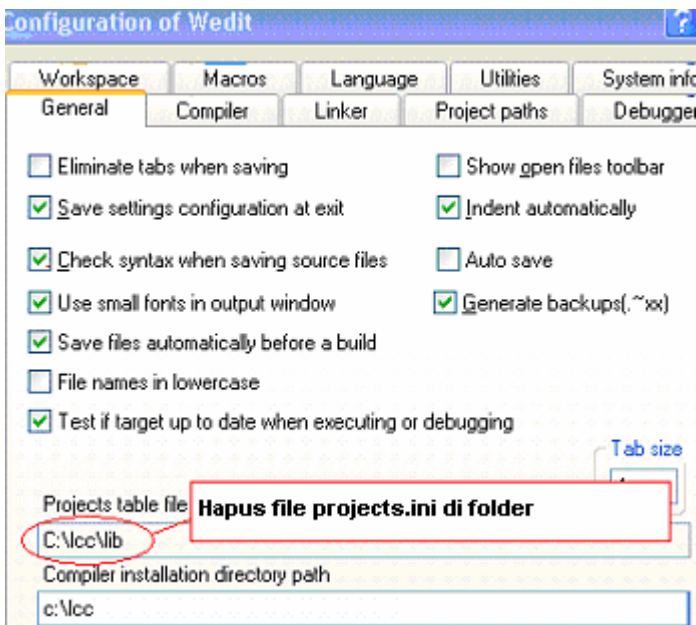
Configuration of Wedit

?

Workspace | Macros | Language | Utilities | System info
General | Compiler | Linker | Project paths | Debugger

Eliminate tabs when saving
Show open files toolbar
Save settings configuration at exit
Indent automatically
Check syntax when saving source files
Auto save
Use small fonts in output window
Generate backups(.~xx)
Save files automatically before a build
File names in lowercase
Test if target up to date when executing or debugging

Tab size

Projects table file
Hapus file projects.ini di folder
C:\lcc\lib

Compiler installation directory path
c:\lcc